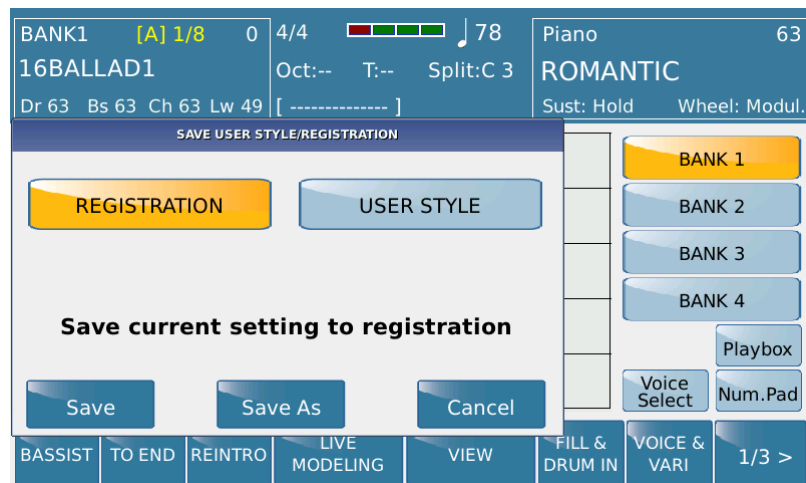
BANK1 [A] 1/8 0
16BALLAD1
Dr 63 Bs 63 Ch 63 Lw 49

4/4 ♩78
Oct:-- T:-- Split:C 3
[ -------------- ]

Piano 63
ROMANTIC
Sust: Hold Wheel: Modul.

SAVE USER STYLE/REGISTRATION

REGISTRATION
USER STYLE

Save current setting to registration

Save
Save As
Cancel

BANK 1
BANK 2
BANK 3
BANK 4
Playbox
Voice Select
Num.Pad

BASSIST
TO END
REINTRO
LIVE MODELING
VIEW
FILL & DRUM IN
VOICE & VARI
1/3 >